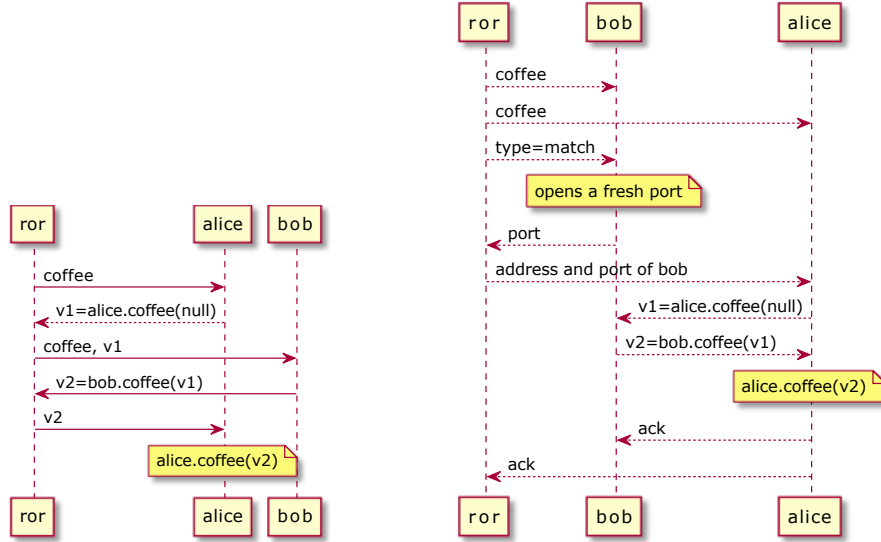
ror alice bob

coffee

v1=alice.coffee(null)

coffee, v1

v2=bob.coffee(v1)

v2

alice.coffee(v2)

ror alice bob

ror bob alice

coffee

coffee

type=match

opens a fresh port

port

address and port of bob

v1=alice.coffee(null)

v2=bob.coffee(v1)

alice.coffee(v2)

ack

ack

ror bob alice